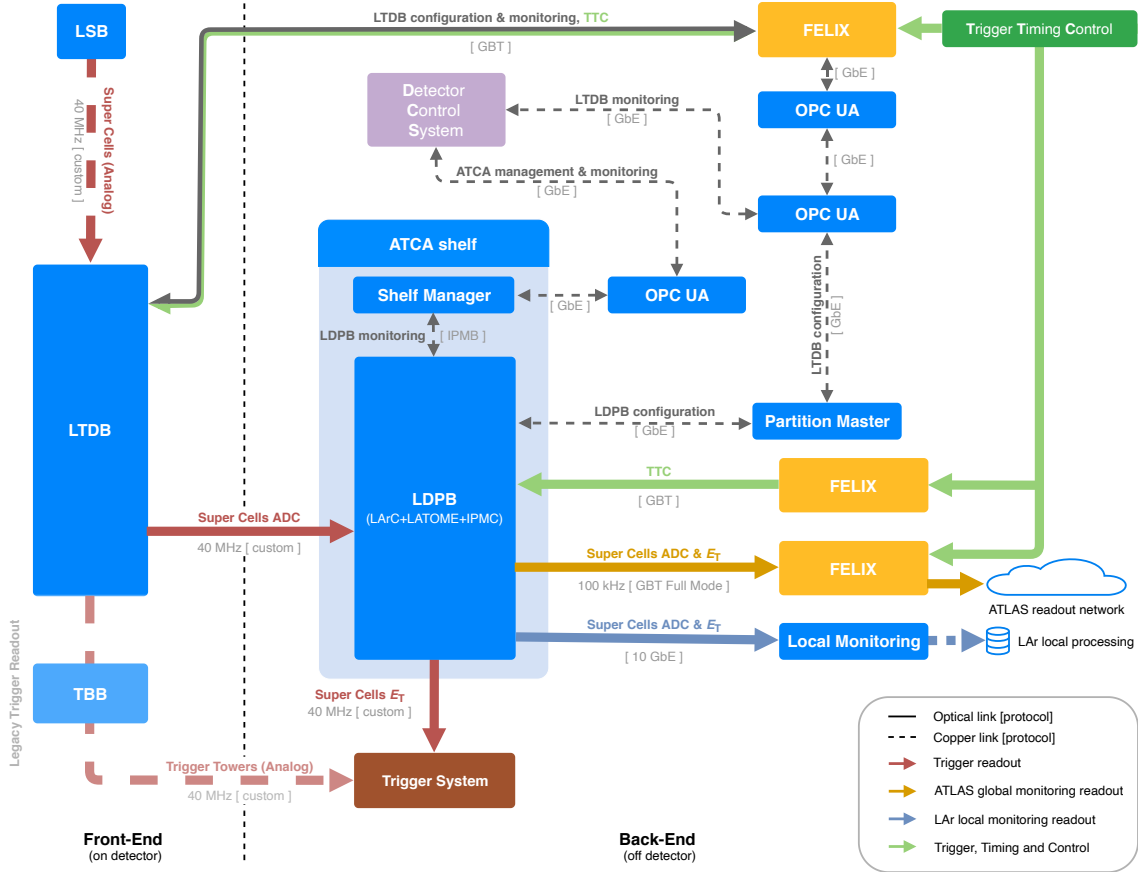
LSB

Super Cells (Analog)
40 MHz [ custom ]

LTDB configuration & monitoring, TTC
[ GBT ]

FELIX

Trigger Timing Control

[ GbE ]

Detector Control System

LTDB monitoring
[ GbE ]

OPC UA

[ GbE ]

ATCA management & monitoring
[ GbE ]

OPC UA

ATCA shelf

Shelf Manager

[ GbE ]

OPC UA

LTDB configuration
[ GbE ]

LDPB monitoring
[ IPMB ]

LTDB

LDPB configuration
[ GbE ]

Partition Master

TTC
[ GBT ]

FELIX

LDPB
(LArC+LATOME+IPMC)

Super Cells ADC
40 MHz [ custom ]

Super Cells ADC & $E_T$
100 kHz [ GBT Full Mode ]

FELIX

ATLAS readout network

Super Cells ADC & $E_T$
[ 10 GbE ]

Local Monitoring

LAr local processing

Legacy Trigger Readout

TBB

Super Cells $E_T$
40 MHz [ custom ]

Trigger Towers (Analog)
40 MHz [ custom ]

Trigger System

Optical link [protocol]
Copper link [protocol]
Trigger readout
ATLAS global monitoring readout
LAr local monitoring readout
Trigger, Timing and Control

Front-End
(on detector)

Back-End
(off detector)